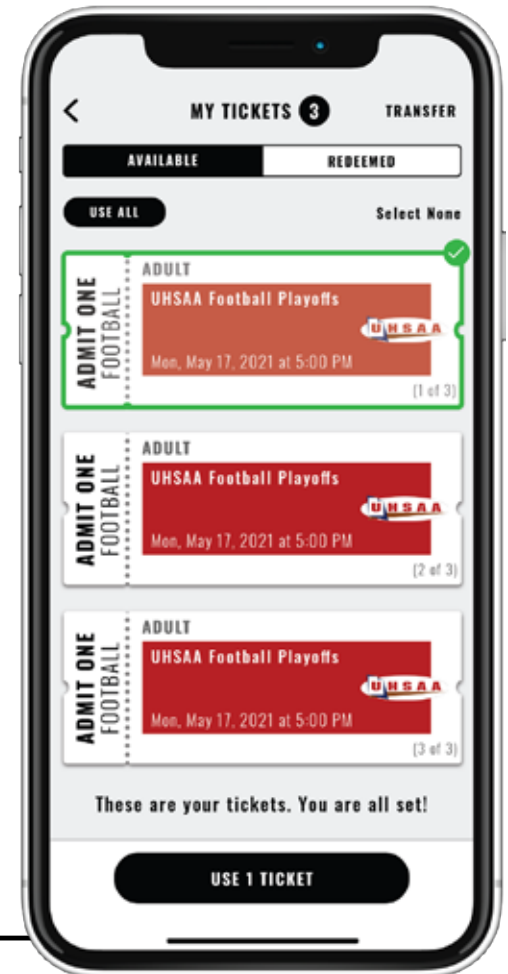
<

MY TICKETS 3

TRANSFER

AVAILABLE

REDEEMED

USE ALL

Select None

ADMIT ONE
FOOTBALL

ADULT

UHSAA Football Playoffs

UHSAA

Mon, May 17, 2021 at 5:00 PM

(1 of 3)

ADMIT ONE
FOOTBALL

ADULT

UHSAA Football Playoffs

UHSAA

Mon, May 17, 2021 at 5:00 PM

(2 of 3)

ADMIT ONE
FOOTBALL

ADULT

UHSAA Football Playoffs

UHSAA

Mon, May 17, 2021 at 5:00 PM

(3 of 3)

These are your tickets. You are all set!

USE 1 TICKET